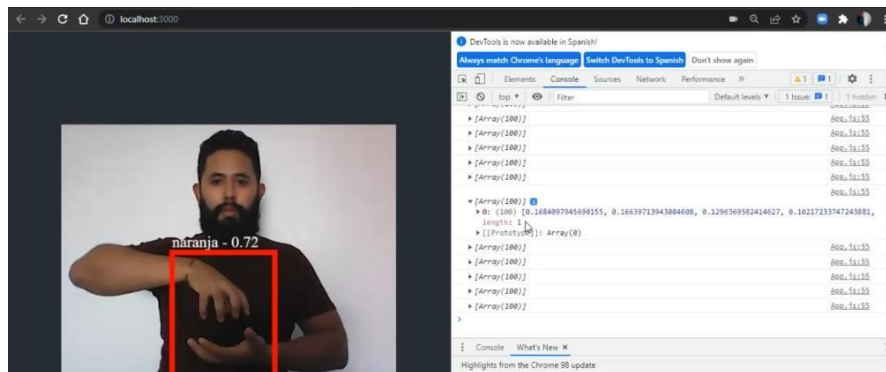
localhost:3000

DevTools is now available in Spanish!

Always match Chrome's language | Switch DevTools to Spanish | Don't show again

Elements | Console | Sources | Network | Performance | »

1 | 1

top ▾ | Filter | Default levels ▾ | 1 Issue: 1 | 1 hidden

▸ [Array(100)] App.js:55
▸ [Array(100)] App.js:55
▸ [Array(100)] App.js:55
▸ [Array(100)] App.js:55
▸ [Array(100)] App.js:55
App.js:55
▾ [Array(100)]
▸ 0: (100) [0.16840979456901550, 0.16639713943004608, 0.1296369582414627, 0.10217233747243881,
length: 1
▸ [[Prototype]]: Array(0)
▸ [Array(100)] App.js:55
▸ [Array(100)] App.js:55
▸ [Array(100)] App.js:55
▸ [Array(100)] App.js:55
▸ [Array(100)] App.js:55

naranja - 0.72

Console | What's New ×

Highlights from the Chrome 98 update